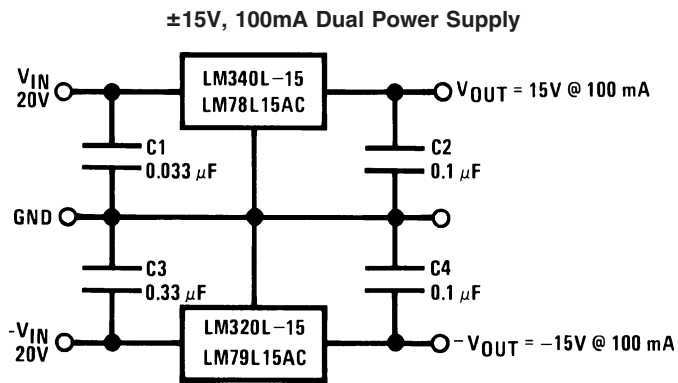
±15V, 100mA Dual Power Supply

$V_{IN}$
20V

LM340L−15
LM78L15AC

$V_{OUT}$ = 15V @ 100 mA

C1
0.033 $\mu$F

C2
0.1 $\mu$F

GND

C3
0.33 $\mu$F

C4
0.1 $\mu$F

$-V_{IN}$
20V

LM320L−15
LM79L15AC

$-V_{OUT}$ = −15V @ 100 mA